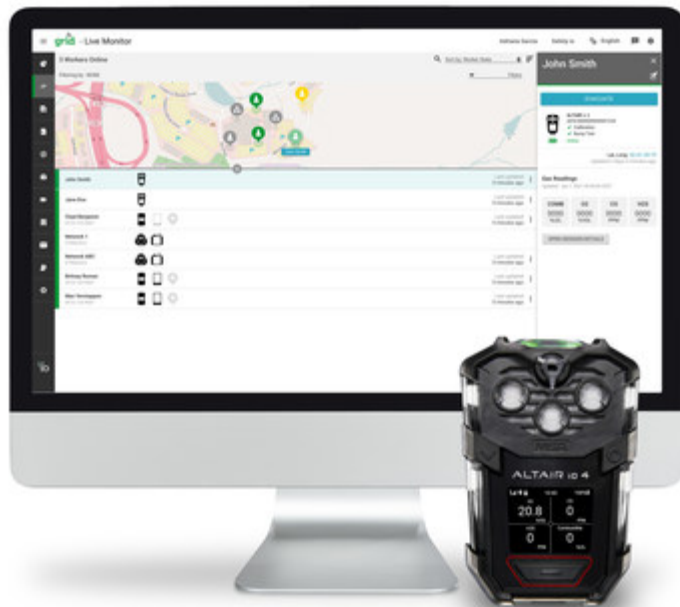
grid - Live Monitor

English

3 Workers Online

Filtering by: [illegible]

John Smith

EVACUATE

ALTAIR io 4

Gas Readings

COMB

O2

CO

H2S

OPEN SENSOR DETAILS

John Smith

Jane Doe

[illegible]

Network 1

Network ABC

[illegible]

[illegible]

MSA

ALTAIR io 4

20.8

0

0

0